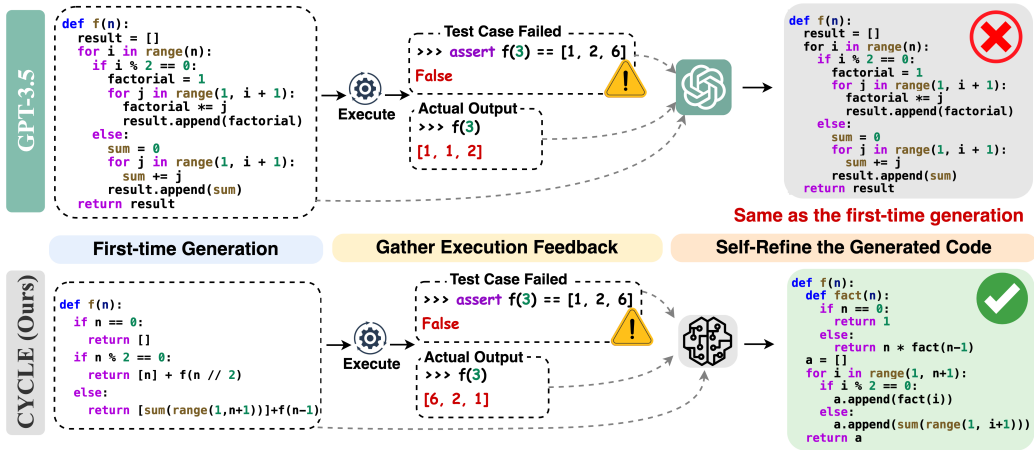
GPT-3.5

def f(n):
  result = []
  for i in range(n):
    if i % 2 == 0:
      factorial = 1
      for j in range(1, i + 1):
        factorial *= j
        result.append(factorial)
    else:
      sum = 0
      for j in range(1, i + 1):
        sum += j
      result.append(sum)
  return result

Execute

Test Case Failed
>>> assert f(3) == [1, 2, 6]
False

Actual Output
>>> f(3)
[1, 1, 2]

def f(n):
  result = []
  for i in range(n):
    if i % 2 == 0:
      factorial = 1
      for j in range(1, i + 1):
        factorial *= j
        result.append(factorial)
    else:
      sum = 0
      for j in range(1, i + 1):
        sum += j
      result.append(sum)
  return result

Same as the first-time generation

First-time Generation

Gather Execution Feedback

Self-Refine the Generated Code

CYCLE (Ours)

def f(n):
  if n == 0:
    return []
  if n % 2 == 0:
    return [n] + f(n // 2)
  else:
    return [sum(range(1,n+1))]+f(n-1)

Execute

Test Case Failed
>>> assert f(3) == [1, 2, 6]
False

Actual Output
>>> f(3)
[6, 2, 1]

def f(n):
  def fact(n):
    if n == 0:
      return 1
    else:
      return n * fact(n-1)
  a = []
  for i in range(1, n+1):
    if i % 2 == 0:
      a.append(fact(i))
    else:
      a.append(sum(range(1, i+1)))
  return a